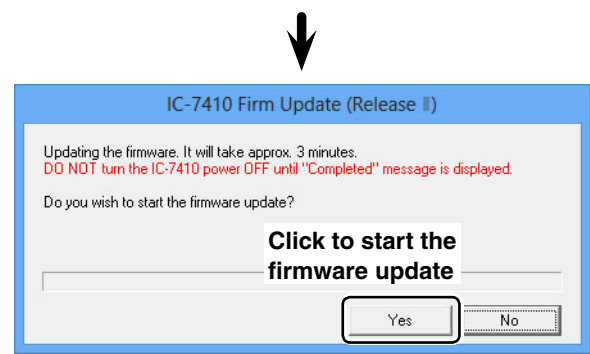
IC-7410 Firm Update (Release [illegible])

Updating the firmware. It will take approx. 3 minutes.
DO NOT turn the IC-7410 power OFF until "Completed" message is displayed.

Do you wish to start the firmware update?

Click to start the firmware update

Yes

No